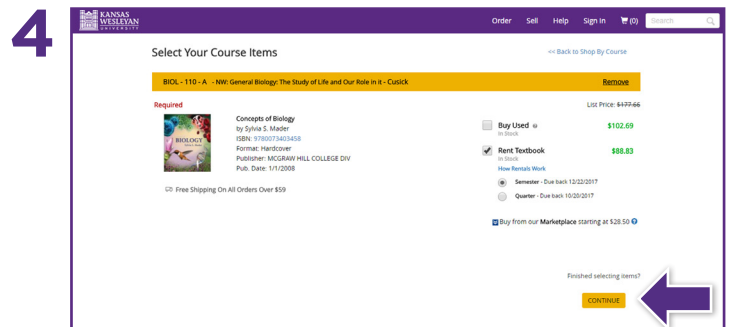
4

KANSAS WESLEYAN UNIVERSITY

Order Sell Help Sign In (0) Search

Select Your Course Items

<< Back to Shop By Course

BIOL - 110 - A - NW: General Biology: The Study of Life and Our Role in it - Cusick

Remove

Required

List Price: $177.66

BIOLOGY

Concepts of Biology
by Sylvia S. Mader
ISBN: 9780073403458
Format: Hardcover
Publisher: MCGRAW HILL COLLEGE DIV
Pub. Date: 1/1/2008

Free Shipping On All Orders Over $59

Buy Used
In Stock
$102.69

Rent Textbook
In Stock
$88.83
How Rentals Work

Semester - Due back 12/22/2017

Quarter - Due back 10/20/2017

Buy from our Marketplace starting at $28.50

Finished selecting items?

CONTINUE